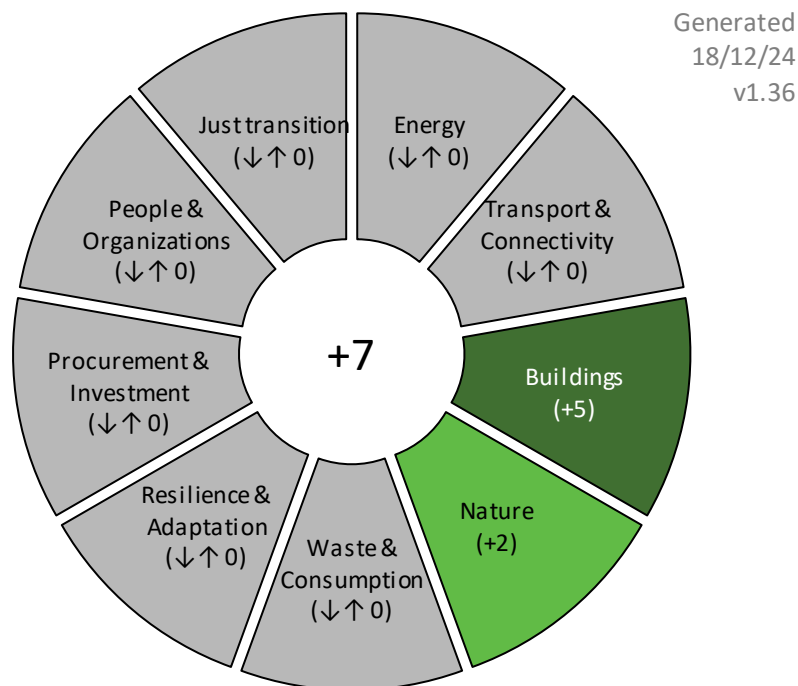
Generated
18/12/24
v1.36

Just transition
(↓↑ 0)

Energy
(↓↑ 0)

Transport & Connectivity
(↓↑ 0)

Buildings
(+5)

Nature
(+2)

Waste & Consumption
(↓↑ 0)

Resilience & Adaptation
(↓↑ 0)

Procurement & Investment
(↓↑ 0)

People & Organizations
(↓↑ 0)

+7